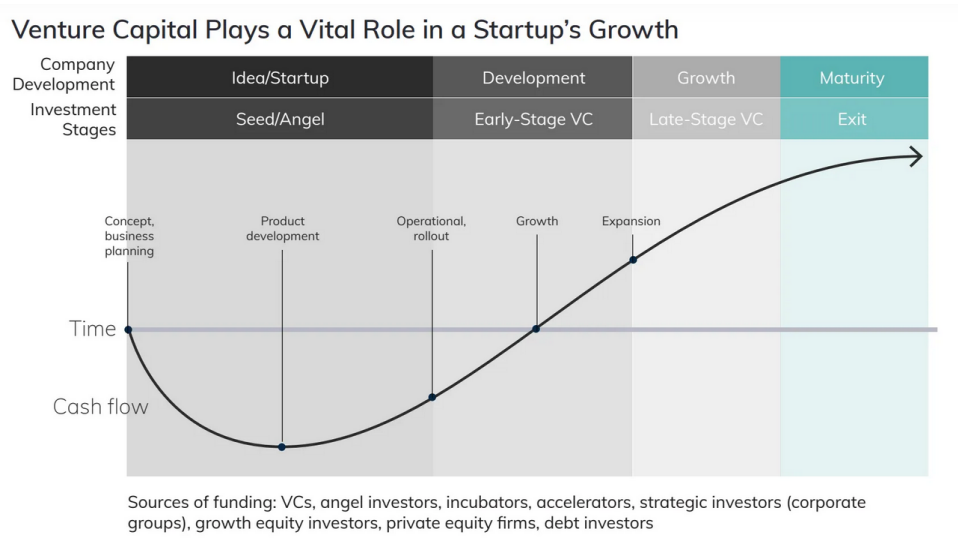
Venture Capital Plays a Vital Role in a Startup's Growth

| Company Development | Idea/Startup | Development | Growth | Maturity |
|---|---|---|---|---|
| Investment Stages | Seed/Angel | Early-Stage VC | Late-Stage VC | Exit |

Concept, business planning

Product development

Operational, rollout

Growth

Expansion

Time

Cash flow

Sources of funding: VCs, angel investors, incubators, accelerators, strategic investors (corporate groups), growth equity investors, private equity firms, debt investors